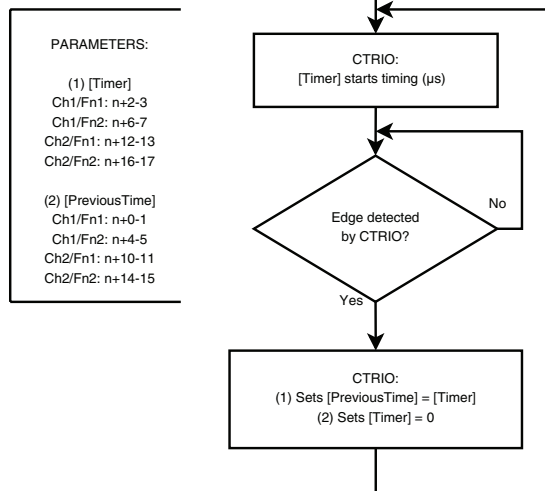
PARAMETERS:

(1) [Timer]
Ch1/Fn1: n+2-3
Ch1/Fn2: n+6-7
Ch2/Fn1: n+12-13
Ch2/Fn2: n+16-17

(2) [PreviousTime]
Ch1/Fn1: n+0-1
Ch1/Fn2: n+4-5
Ch2/Fn1: n+10-11
Ch2/Fn2: n+14-15

CTRIO:
[Timer] starts timing (μs)

Edge detected by CTRIO?

No

Yes

CTRIO:
(1) Sets [PreviousTime] = [Timer]
(2) Sets [Timer] = 0